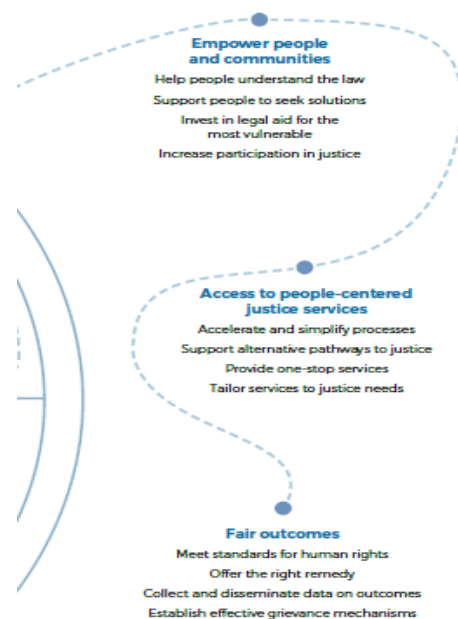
Empower people and communities

Help people understand the law

Support people to seek solutions

Invest in legal aid for the most vulnerable

Increase participation in justice

Access to people-centered justice services

Accelerate and simplify processes

Support alternative pathways to justice

Provide one-stop services

Tailor services to justice needs

Fair outcomes

Meet standards for human rights

Offer the right remedy

Collect and disseminate data on outcomes

Establish effective grievance mechanisms